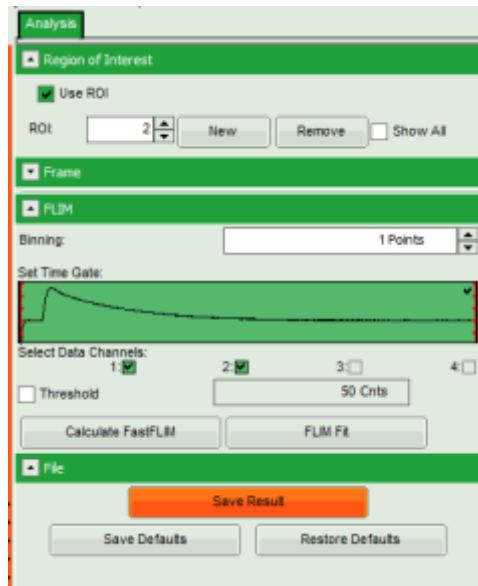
Analysis

Region of Interest

Use ROI

ROI: 2 New Remove Show All

Frame

FLIM

Binning: 1 Points

Set Time Gate:

Select Data Channels:

1: 2: 3: 4:

Threshold 50 Cnts

Calculate FastFLIM FLIM Fit

File

Save Result

Save Defaults Restore Defaults